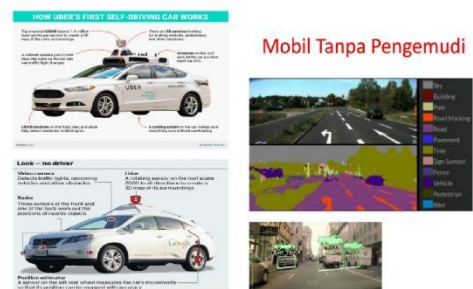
HOW UBER'S FIRST SELF-DRIVING CAR WORKS

Mobil Tanpa Pengemudi

Look — no driver

Video camera
Detects traffic lights, recognises vehicles and other obstacles

Lidar
A rotating sensor on the roof scans 200ft in all directions to create a 3D map of its surroundings

Radar
Three sensors at the front and one at the back work out the positions of nearby objects

Position estimator
A sensor on the left rear wheel measures the car's movements

Google

UBER

Sky
Building
Pole
Road Marking
Road
Pavement
Tree
Sign Symbol
Fence
Vehicle
Pedestrian
Bike